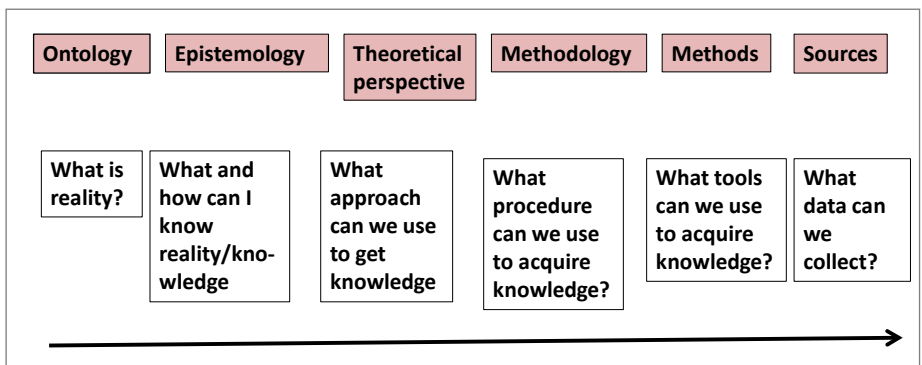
Ontology

Epistemology

Theoretical perspective

Methodology

Methods

Sources

What is reality?

What and how can I know reality/knowledge

What approach can we use to get knowledge

What procedure can we use to acquire knowledge?

What tools can we use to acquire knowledge?

What data can we collect?